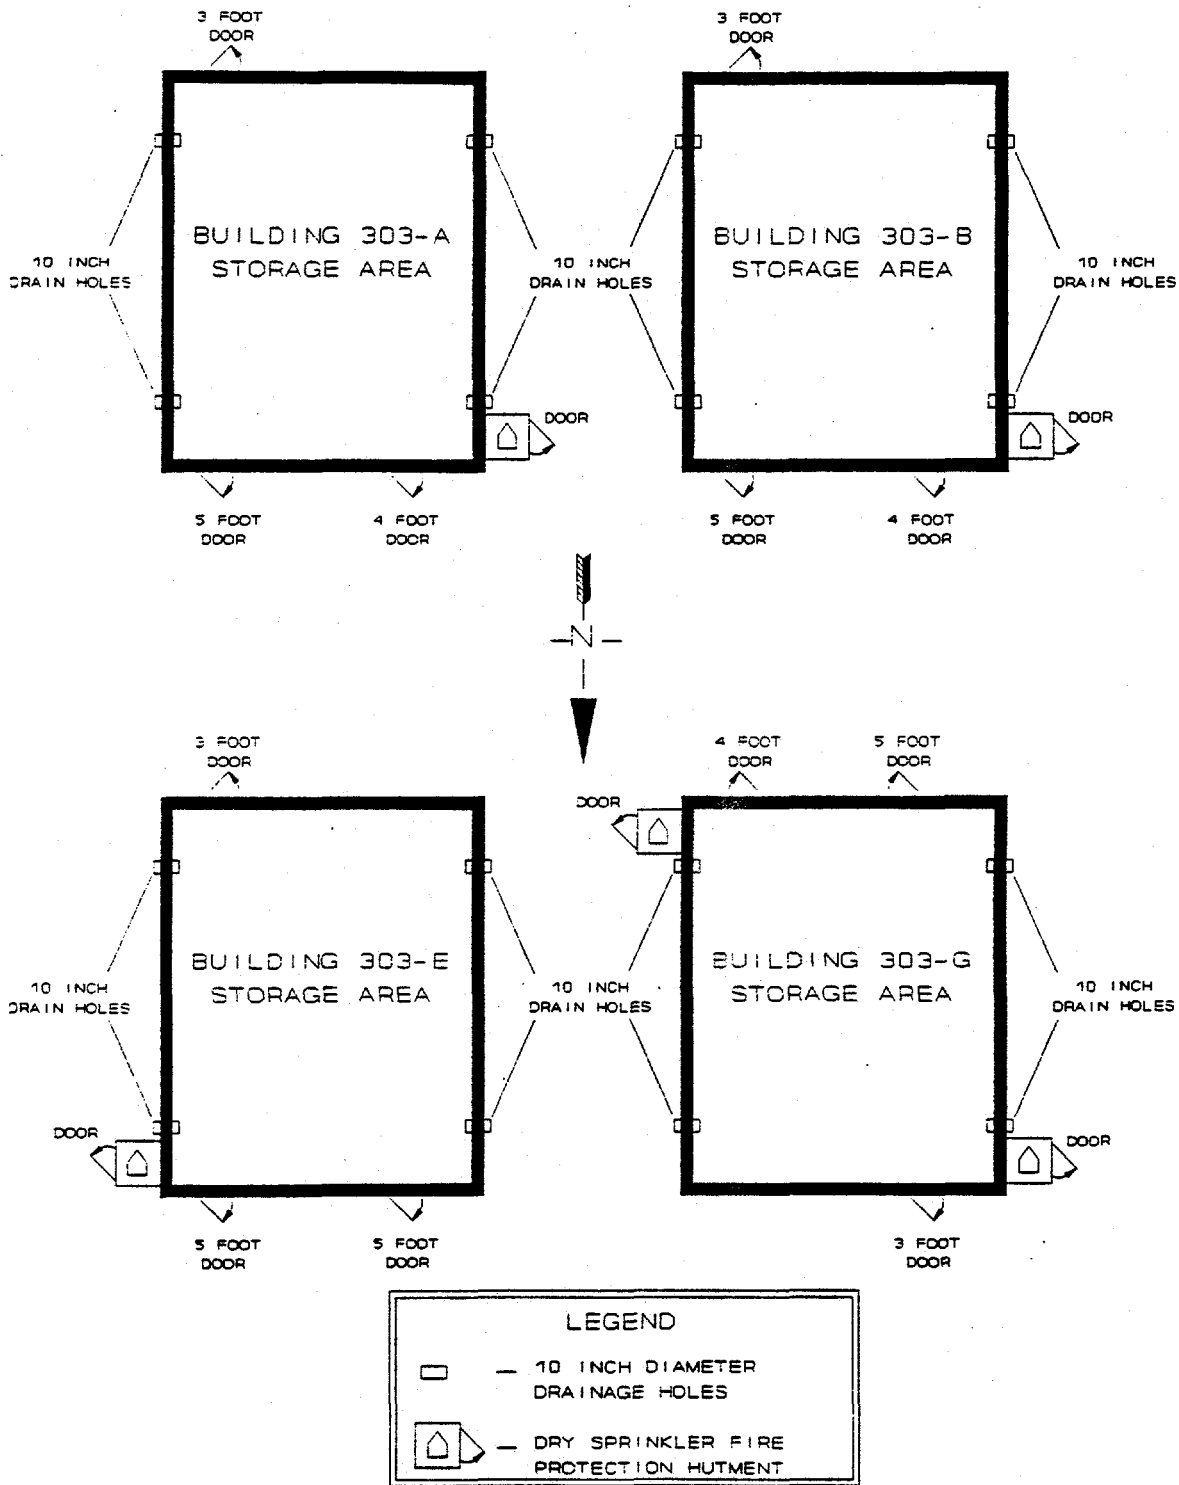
3 FOOT DOOR

3 FOOT DOOR

10 INCH DRAIN HOLES

BUILDING 303-A STORAGE AREA

10 INCH DRAIN HOLES

BUILDING 303-B STORAGE AREA

10 INCH DRAIN HOLES

DOOR

DOOR

5 FOOT DOOR

4 FOOT DOOR

5 FOOT DOOR

4 FOOT DOOR

N

3 FOOT DOOR

4 FOOT DOOR

5 FOOT DOOR

DOOR

10 INCH DRAIN HOLES

BUILDING 303-E STORAGE AREA

10 INCH DRAIN HOLES

BUILDING 303-G STORAGE AREA

10 INCH DRAIN HOLES

DOOR

DOOR

5 FOOT DOOR

5 FOOT DOOR

3 FOOT DOOR

LEGEND

— 10 INCH DIAMETER DRAINAGE HOLES

— DRY SPRINKLER FIRE PROTECTION HUTMENT